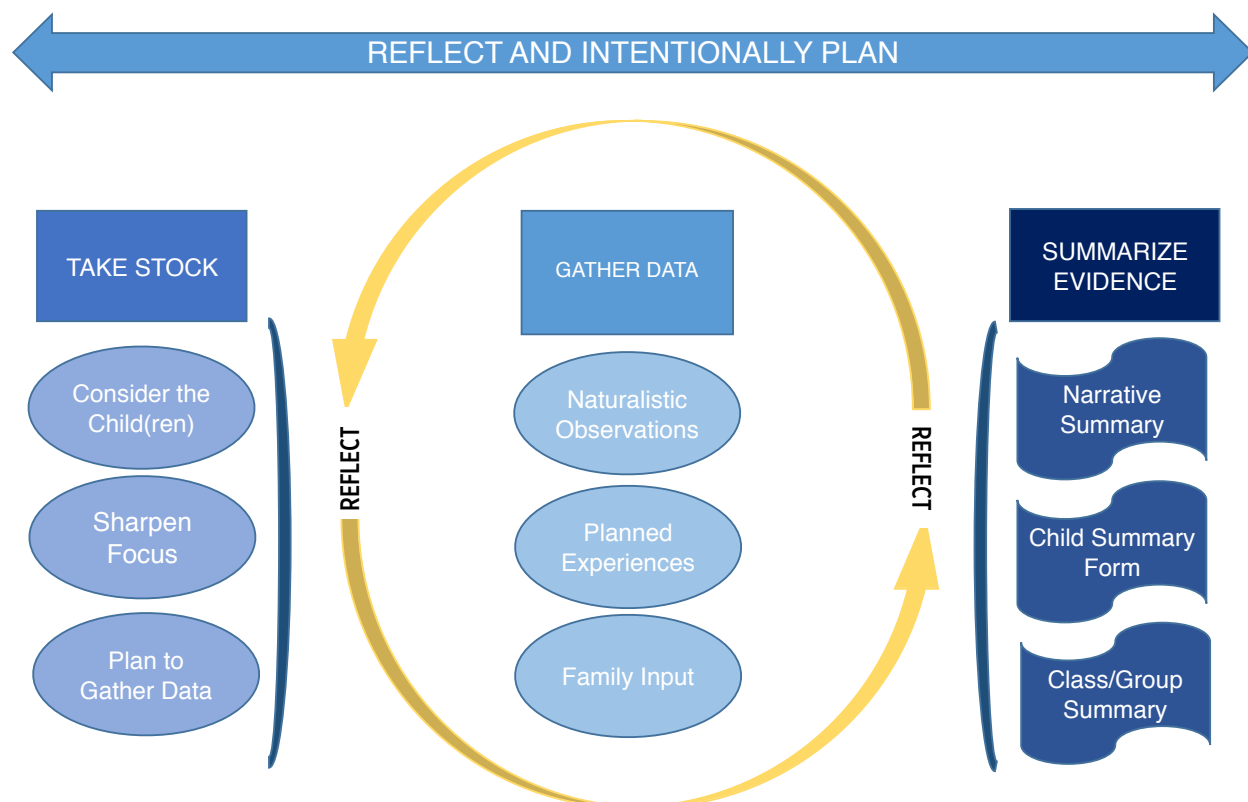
REFLECT AND INTENTIONALLY PLAN

TAKE STOCK

Consider the Child(ren)

Sharpen Focus

Plan to Gather Data

REFLECT

GATHER DATA

Naturalistic Observations

Planned Experiences

Family Input

REFLECT

SUMMARIZE EVIDENCE

Narrative Summary

Child Summary Form

Class/Group Summary